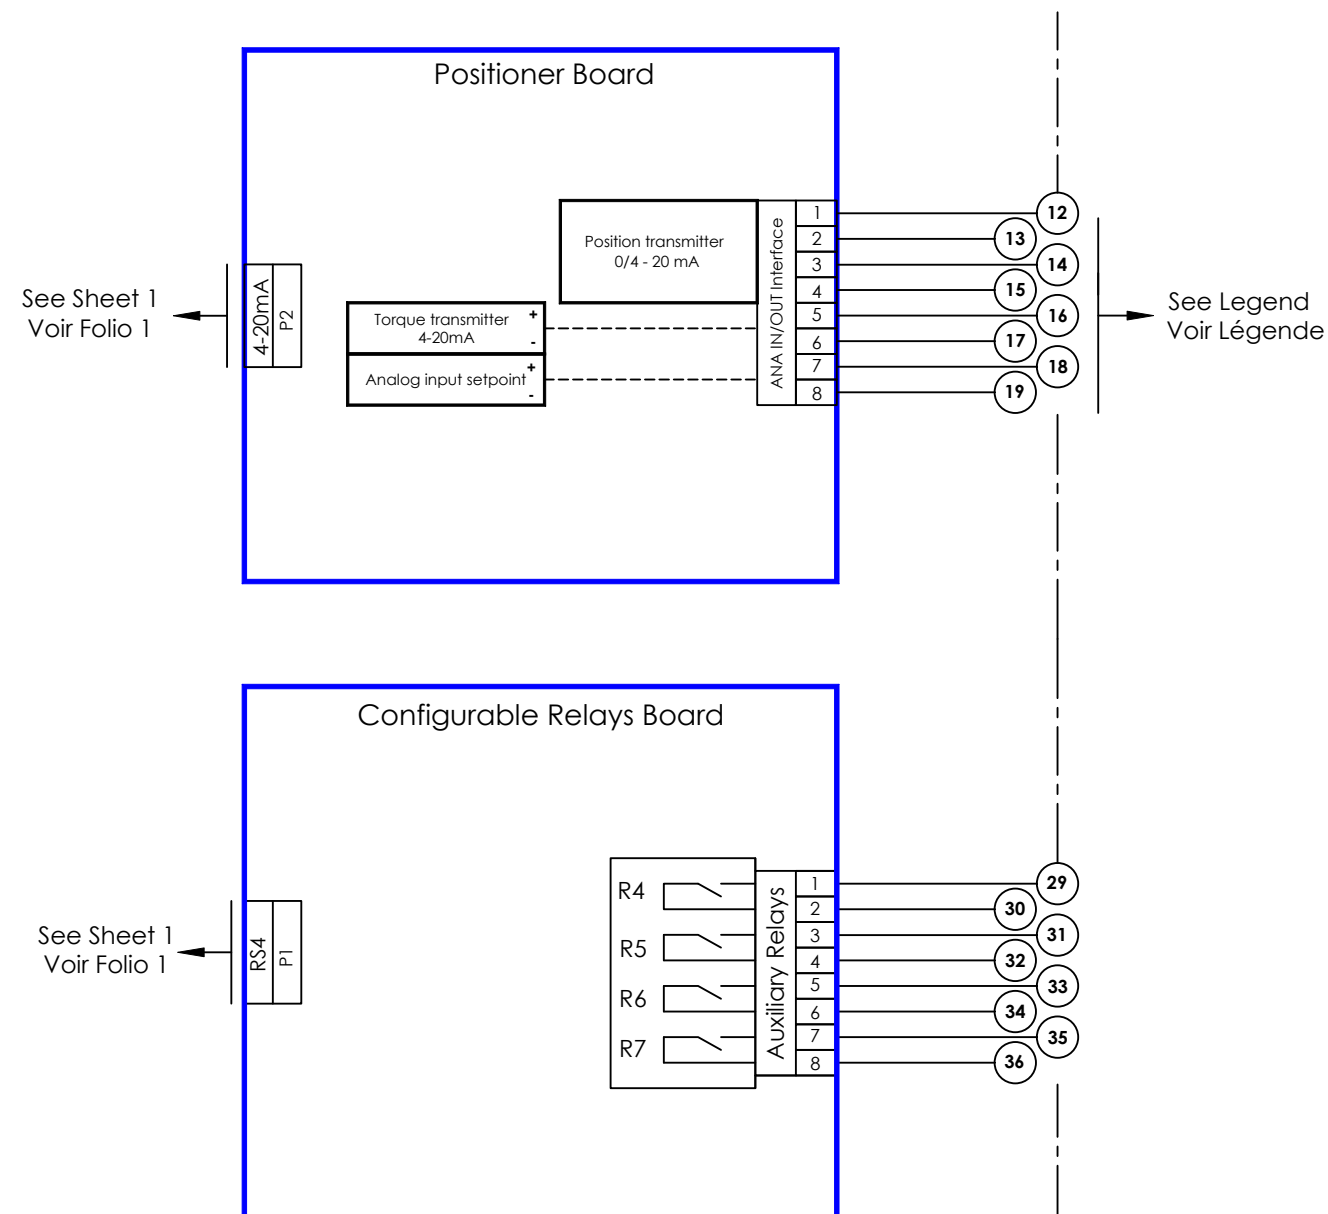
Positioner Board

See Sheet 1
Voir Folio 1

4-20mA
P2

Torque transmitter
4-20mA
+
-

Analog input setpoint
+
-

Position transmitter
0/4 - 20 mA

ANA IN/OUT Interface

1
2
3
4
5
6
7
8

12
13
14
15
16
17
18
19

See Legend
Voir Légende

Configurable Relays Board

See Sheet 1
Voir Folio 1

RS4
P1

R4
R5
R6
R7

Auxiliary Relays

1
2
3
4
5
6
7
8

29
30
31
32
33
34
35
36